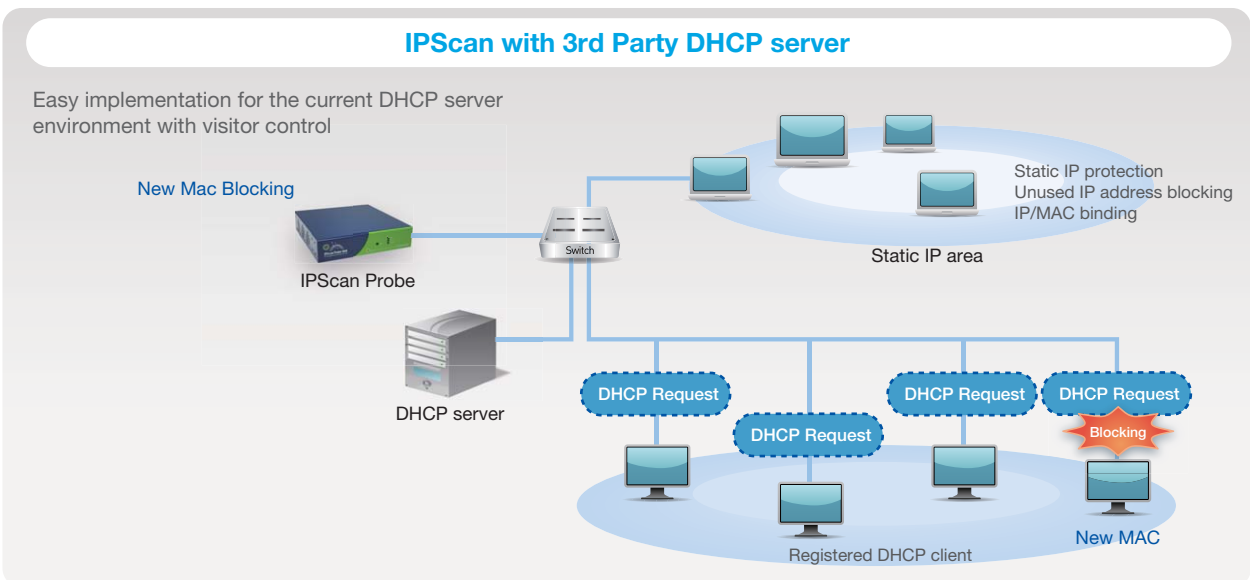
IPScan with 3rd Party DHCP server

Easy implementation for the current DHCP server environment with visitor control

New Mac Blocking

IPScan Probe

Switch

Static IP protection
Unused IP address blocking
IP/MAC binding

Static IP area

DHCP server

DHCP Request

DHCP Request

DHCP Request

DHCP Request

Blocking

New MAC

Registered DHCP client